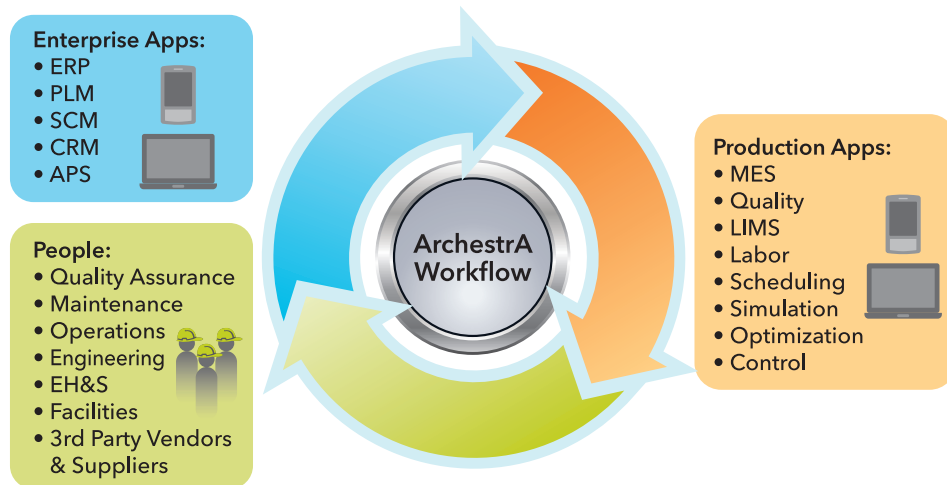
Enterprise Apps:
• ERP
• PLM
• SCM
• CRM
• APS

ArchestrA Workflow

Production Apps:
• MES
• Quality
• LIMS
• Labor
• Scheduling
• Simulation
• Optimization
• Control

People:
• Quality Assurance
• Maintenance
• Operations
• Engineering
• EH&S
• Facilities
• 3rd Party Vendors & Suppliers